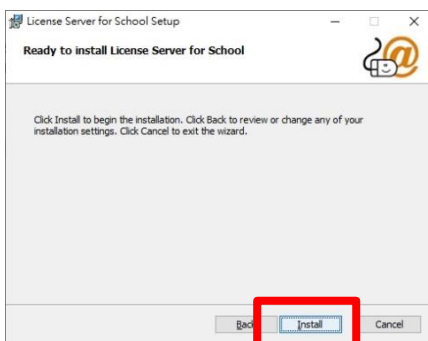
License Server for School Setup

Ready to install License Server for School

Click Install to begin the installation. Click Back to review or change any of your installation settings. Click Cancel to exit the wizard.

Back Install Cancel